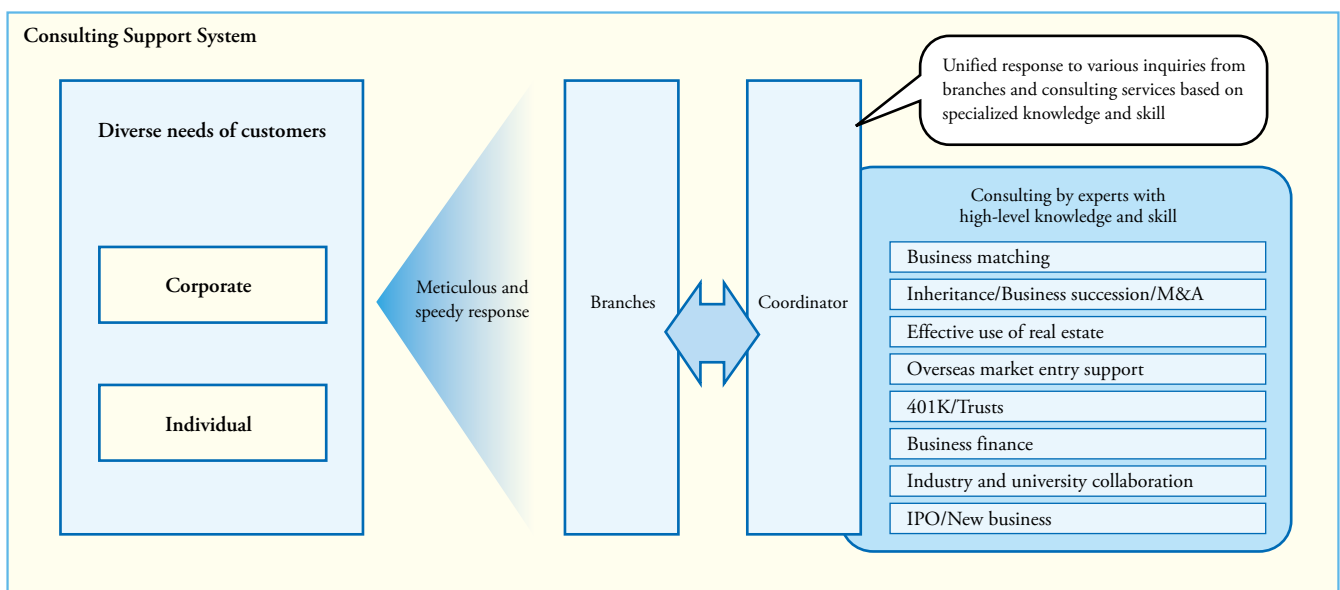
Consulting Support System

Unified response to various inquiries from branches and consulting services based on specialized knowledge and skill

Diverse needs of customers

Corporate

Individual

Meticulous and speedy response

Branches

Coordinator

Consulting by experts with high-level knowledge and skill

Business matching

Inheritance/Business succession/M&A

Effective use of real estate

Overseas market entry support

401K/Trusts

Business finance

Industry and university collaboration

IPO/New business